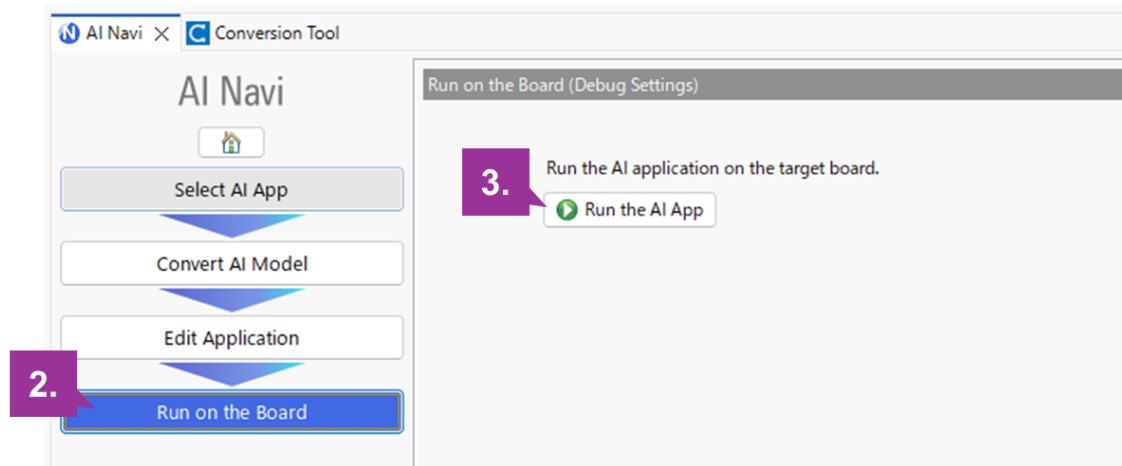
AI Navi
Conversion Tool

AI Navi

Select AI App

Convert AI Model

Edit Application

2.

Run on the Board

Run on the Board (Debug Settings)

Run the AI application on the target board.

3.

Run the AI App